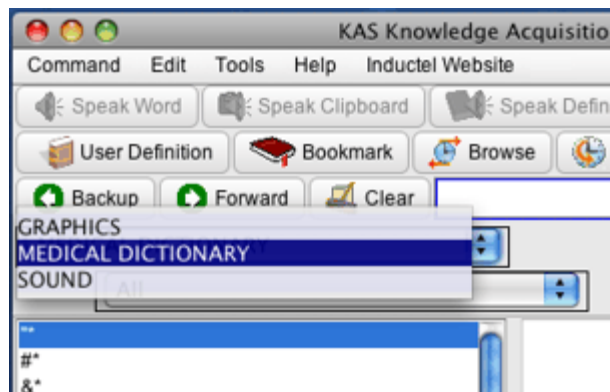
KAS Knowledge Acquisitio

Command Edit Tools Help Inductel Website

Speak Word Speak Clipboard Speak Defin

User Definition Bookmark Browse

Backup Forward Clear

GRAPHICS
MEDICAL DICTIONARY
SOUND

All

*
#*
&*